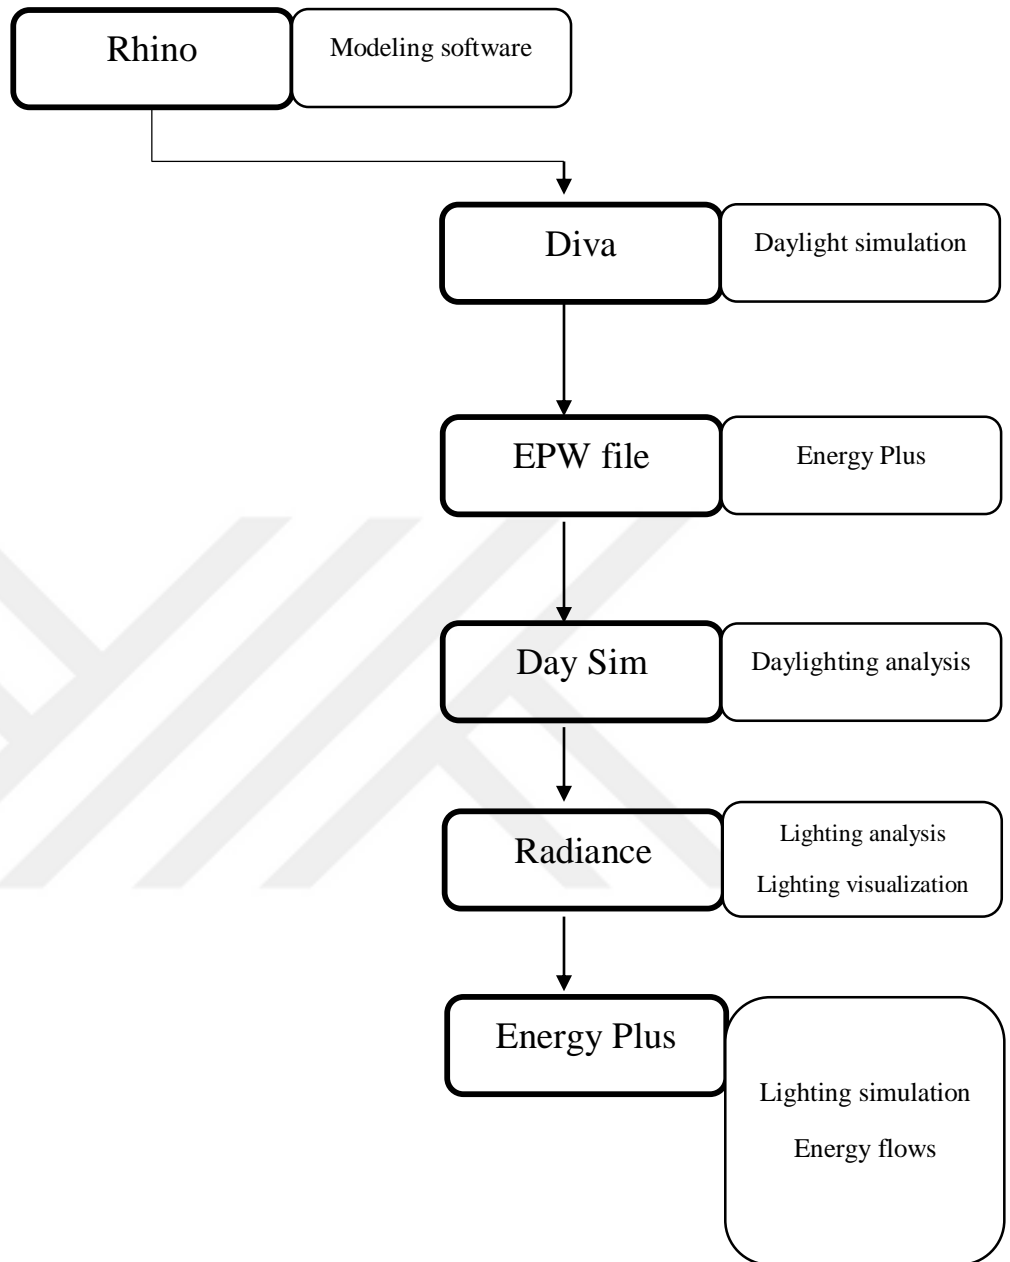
Rhino

Modeling software

Diva

Daylight simulation

EPW file

Energy Plus

Day Sim

Daylighting analysis

Radiance

Lighting analysis

Lighting visualization

Energy Plus

Lighting simulation

Energy flows